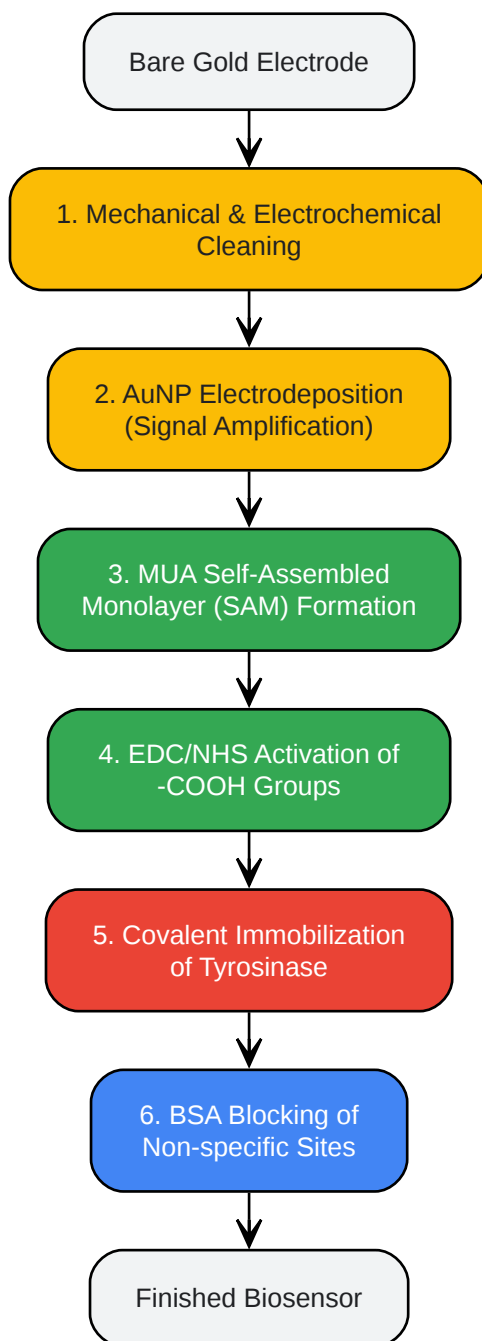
Bare Gold Electrode

1. Mechanical & Electrochemical Cleaning

2. AuNP Electrodeposition (Signal Amplification)

3. MUA Self-Assembled Monolayer (SAM) Formation

4. EDC/NHS Activation of -COOH Groups

5. Covalent Immobilization of Tyrosinase

6. BSA Blocking of Non-specific Sites

Finished Biosensor